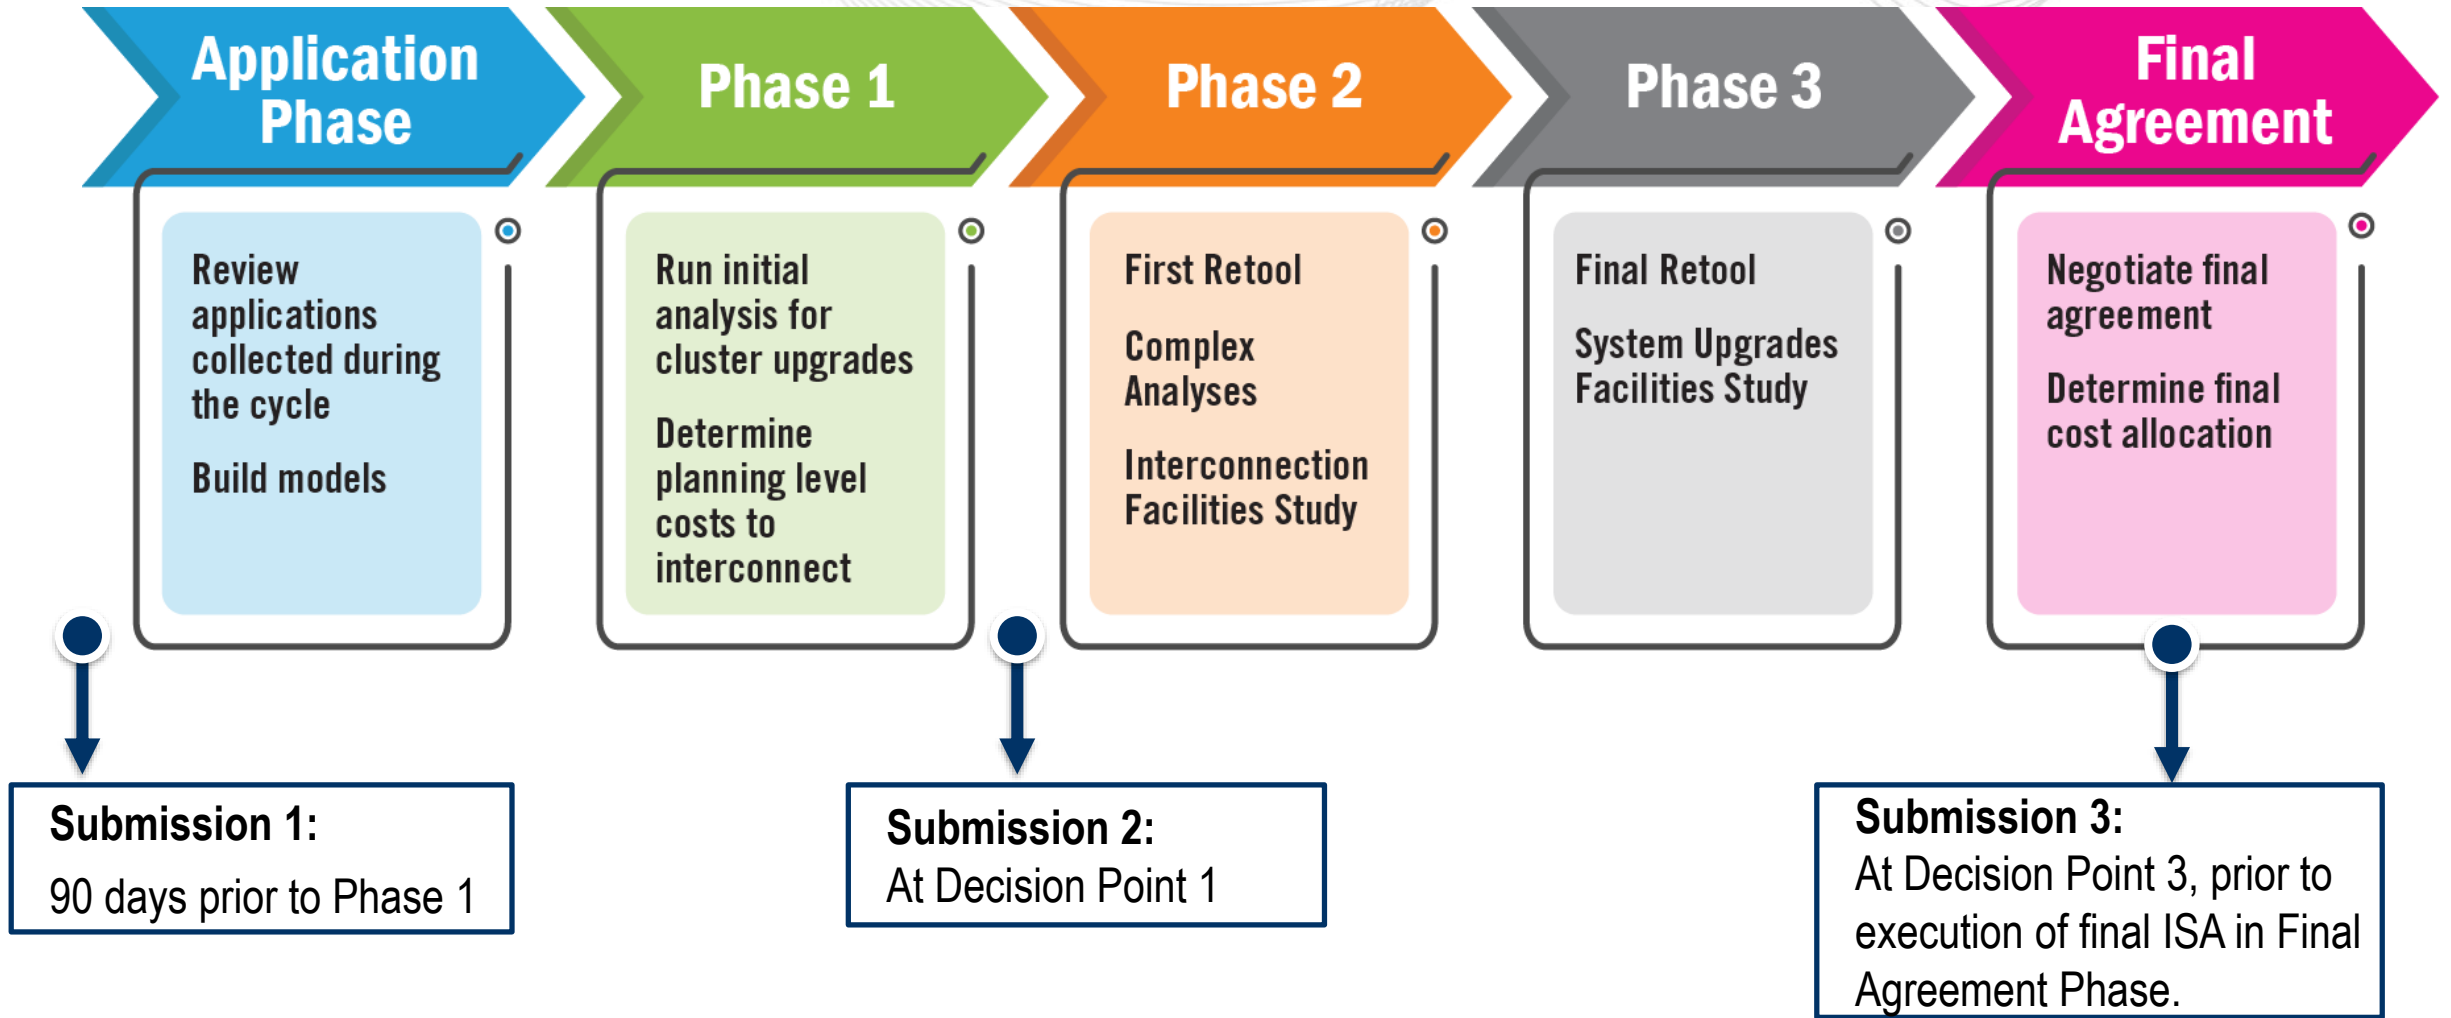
Application Phase

Review applications collected during the cycle

Build models

Phase 1

Run initial analysis for cluster upgrades

Determine planning level costs to interconnect

Phase 2

First Retool

Complex Analyses

Interconnection Facilities Study

Phase 3

Final Retool

System Upgrades Facilities Study

Final Agreement

Negotiate final agreement

Determine final cost allocation

Submission 1:
90 days prior to Phase 1

Submission 2:
At Decision Point 1

Submission 3:
At Decision Point 3, prior to execution of final ISA in Final Agreement Phase.